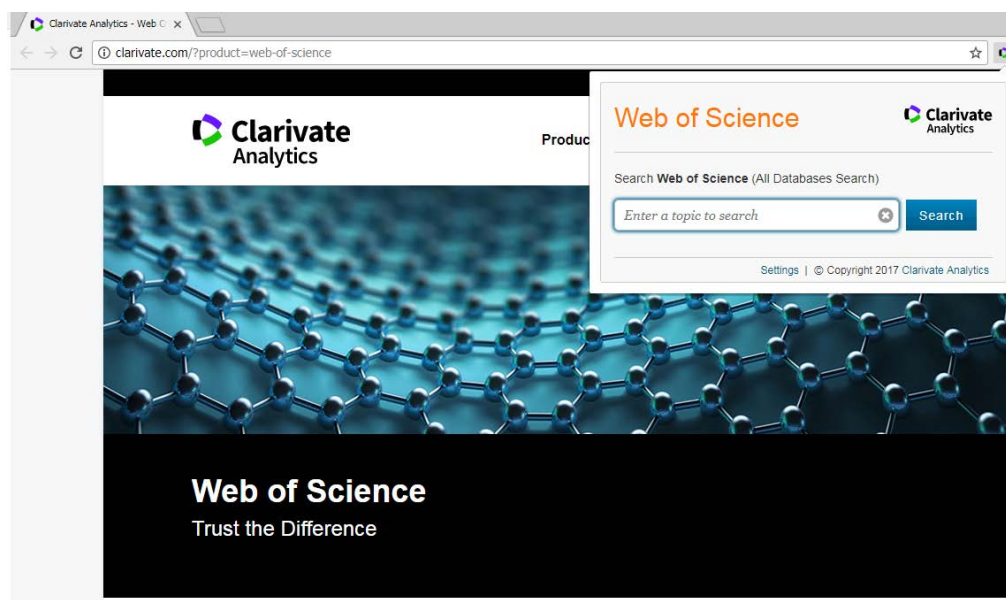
Clarivate Analytics - Web C ×

clarivate.com/?product=web-of-science

Clarivate Analytics

Produc

Web of Science

Clarivate Analytics

Search **Web of Science** (All Databases Search)

Enter a topic to search

Search

Settings | © Copyright 2017 Clarivate Analytics

Web of Science
Trust the Difference